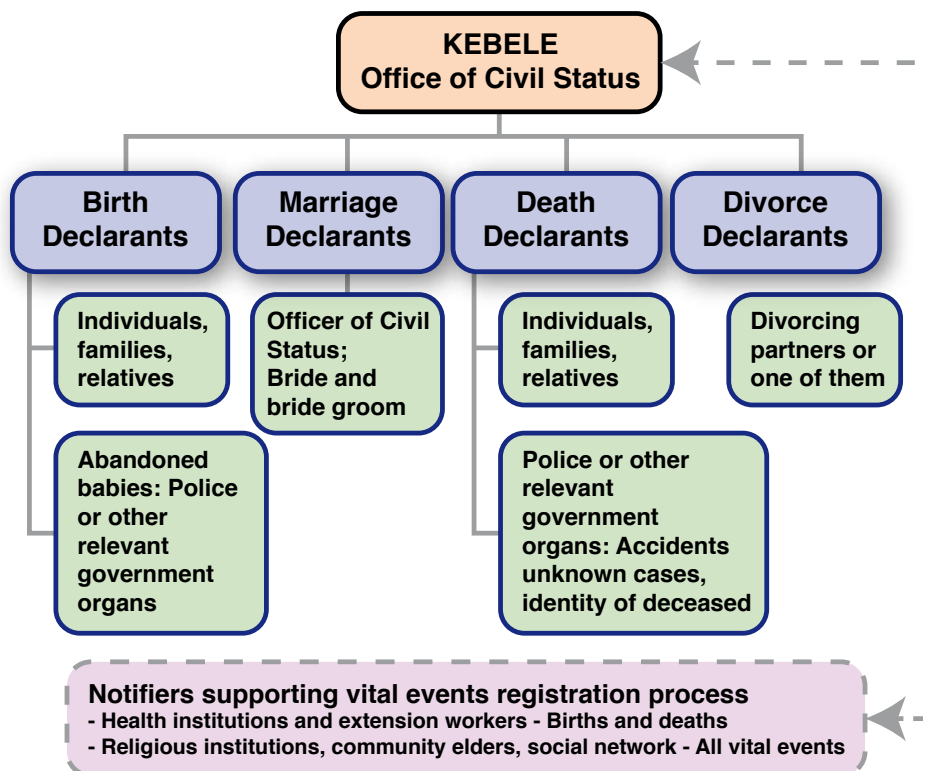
KEBELE
Office of Civil Status

Birth Declarants

Individuals, families, relatives

Abandoned babies: Police or other relevant government organs

Marriage Declarants

Officer of Civil Status; Bride and bride groom

Death Declarants

Individuals, families, relatives

Police or other relevant government organs: Accidents unknown cases, identity of deceased

Divorce Declarants

Divorcing partners or one of them

Notifiers supporting vital events registration process
- Health institutions and extension workers - Births and deaths
- Religious institutions, community elders, social network - All vital events